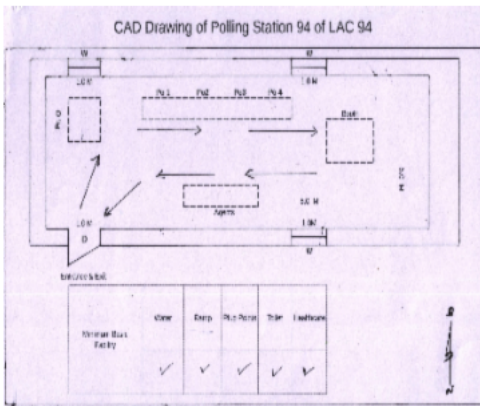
CAD Drawing of Polling Station 94 of LAC 94

W

W

1.0 M

1.0 M

PO 1

PO 2

PO 3

PO 4

D

Booth

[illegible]

Agents

5.5 M

1.0 M

1.0 M

D

W

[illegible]

| Minimum Basic Facility | Water | Ramp | Plug Point | Toilet | Shed/Room |
|---|---|---|---|---|---|
| | ✓ | ✓ | ✓ | ✓ | ✓ |

N